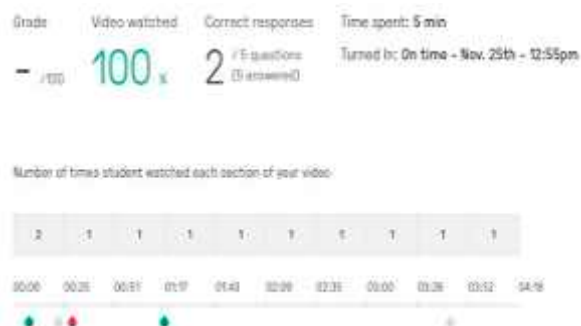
Grade
- /100

Video watched
100 %

Correct responses
2 / 5 questions (5 answered)

Time spent: 5 min
Turned In: On time - Nov. 25th - 12:55pm

Number of times student watched each section of your video

| 2 | 1 | 1 | 1 | 1 | 1 | 1 | 1 | 1 | 1 |
|---|---|---|---|---|---|---|---|---|---|

00:00 00:26 00:51 01:17 01:43 02:09 02:35 03:00 03:26 03:52 04:18